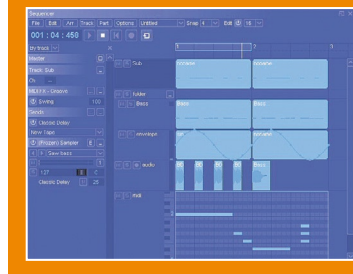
Sequencer

File Edit Arr Track Part Options Untitled Snap 4 Edit 16

001 : 04 : 458

By track

Master

Track: Sub

MULTI - Groove

Swing 100

Send

Classic Delay

New Tape

(Frozen) Sampler

Sawbass

127

Classic Delay 28

1 2 3

Sub

folder

Bass

envelope

audio

midi

Subbass

Subbass

Bass

Bass

Bd

Bd

Bass